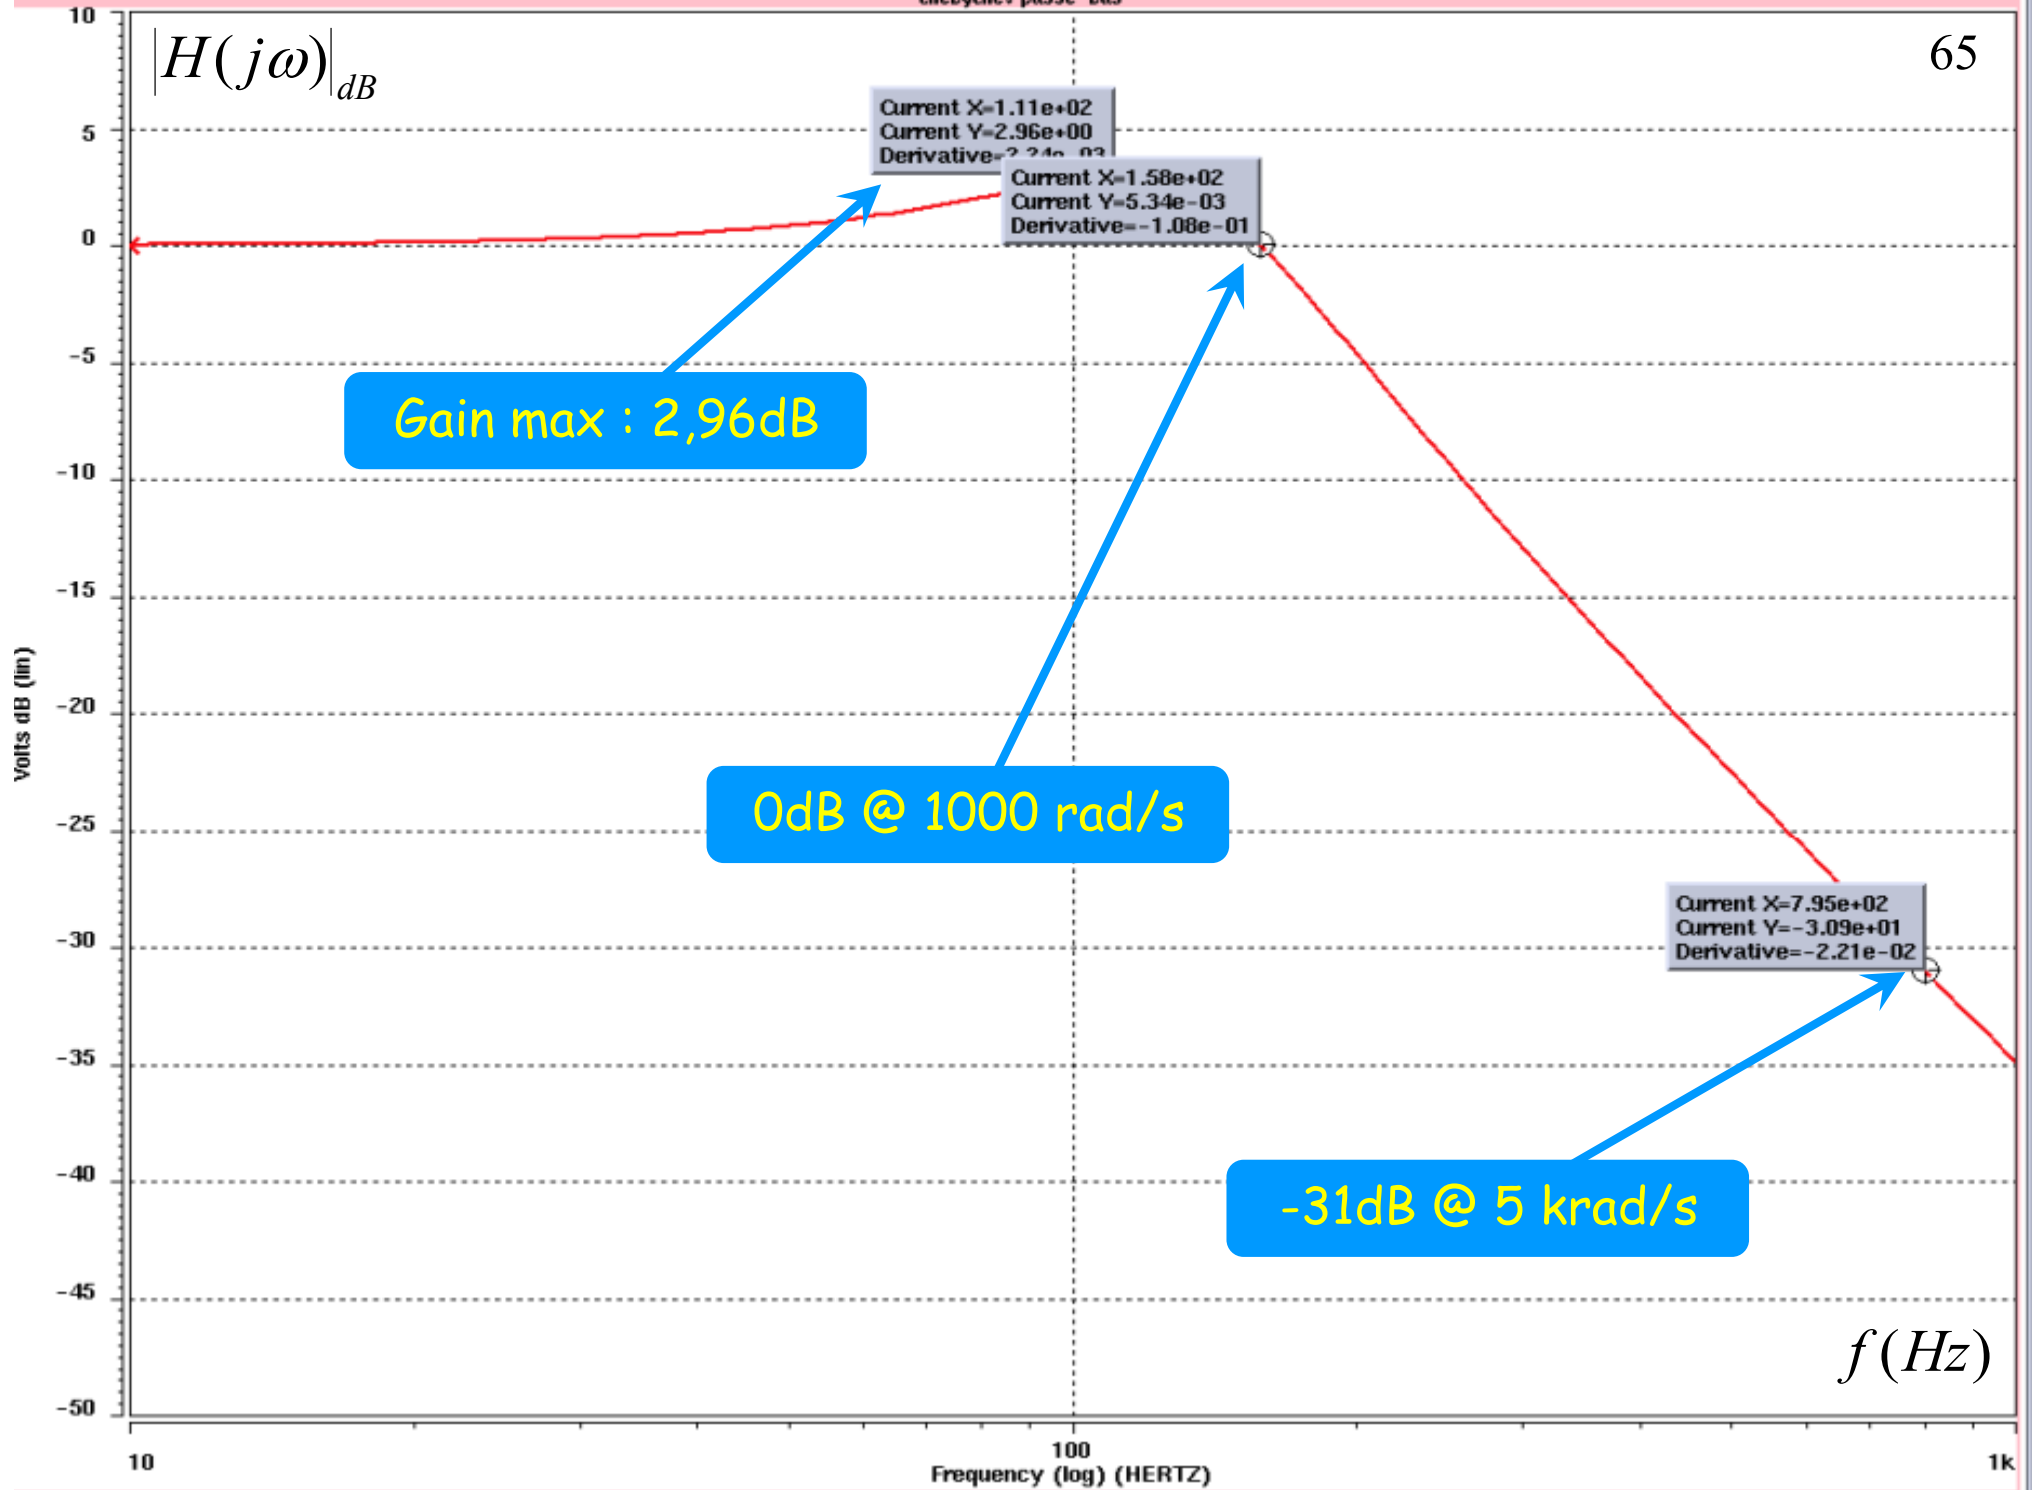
$|H(j\omega)|_{dB}$

65

Current X=1.11e+02
Current Y=2.96e+00
Derivative=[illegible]

Current X=1.58e+02
Current Y=5.34e-03
Derivative=-1.08e-01

Gain max : 2,96dB

0dB @ 1000 rad/s

Current X=7.95e+02
Current Y=-3.09e+01
Derivative=-2.21e-02

-31dB @ 5 krad/s

$f(Hz)$

10
5
0
-5
-10
-15
-20
-25
-30
-35
-40
-45
-50

Volts dB (lin)

10
100
1k
Frequency (log) (HERTZ)